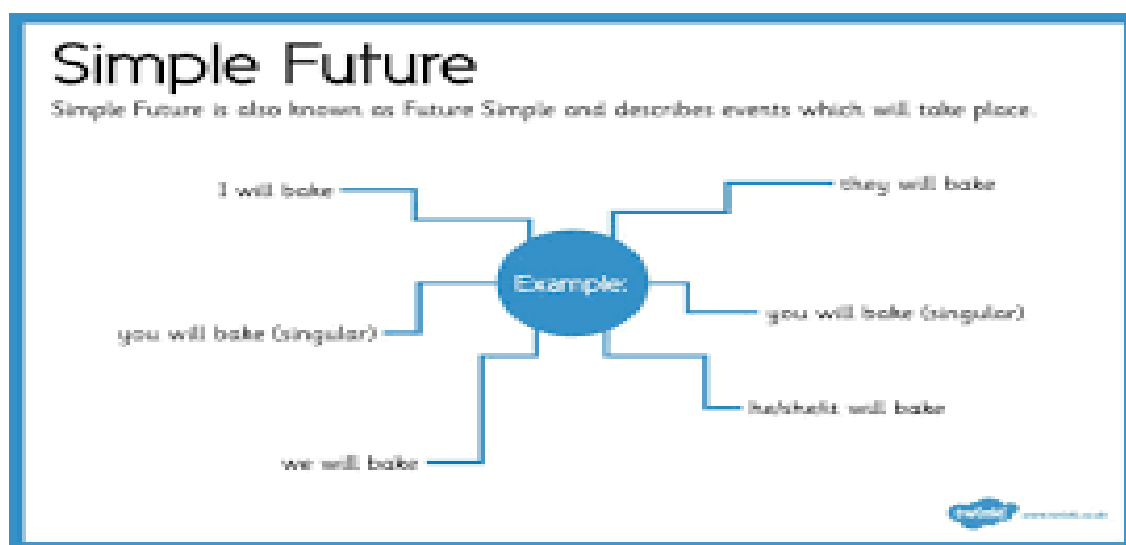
Simple Future

Simple Future is also known as Future Simple and describes events which will take place.

Example:

I will bake

they will bake

you will bake (singular)

you will bake (singular)

he/she/it will bake

we will bake

twinkl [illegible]